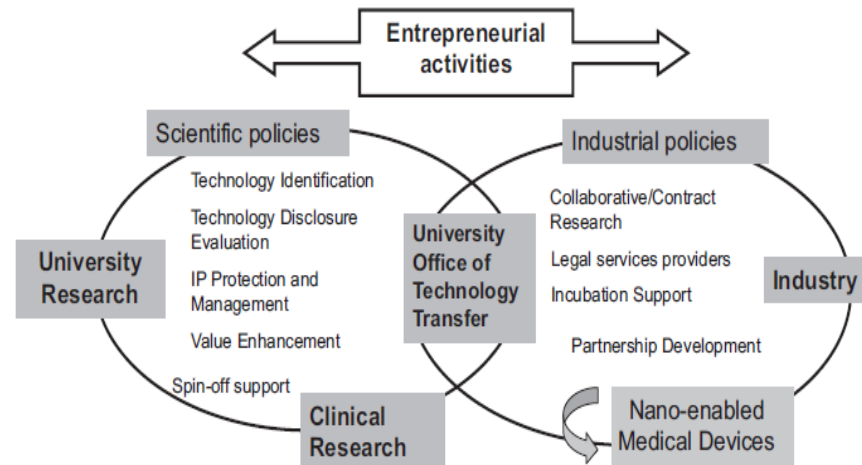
Entrepreneurial activities

Scientific policies

Technology Identification

Technology Disclosure Evaluation

IP Protection and Management

Value Enhancement

Spin-off support

University Research

University Office of Technology Transfer

Clinical Research

Industrial policies

Collaborative/Contract Research

Legal services providers

Incubation Support

Partnership Development

Industry

Nano-enabled Medical Devices